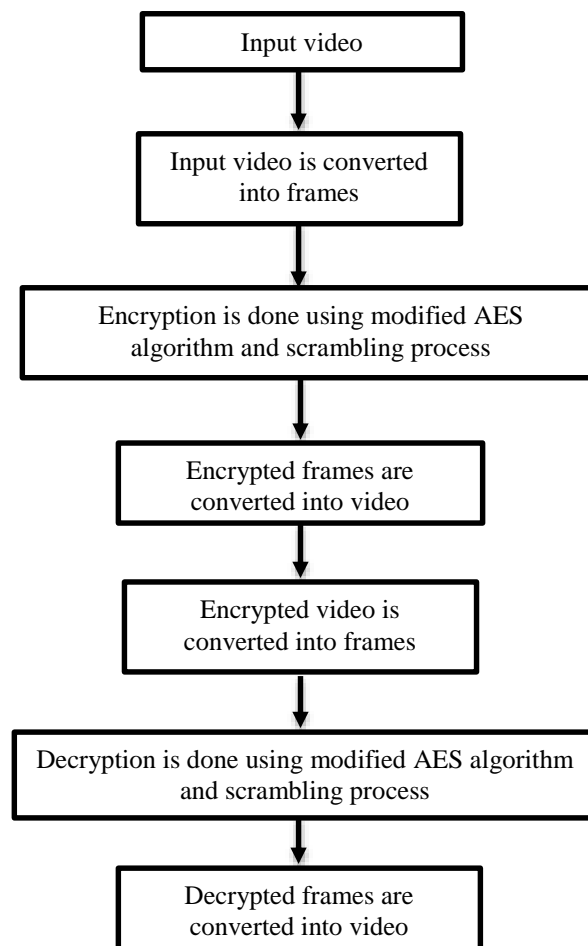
Input video

Input video is converted into frames

Encryption is done using modified AES algorithm and scrambling process

Encrypted frames are converted into video

Encrypted video is converted into frames

Decryption is done using modified AES algorithm and scrambling process

Decrypted frames are converted into video